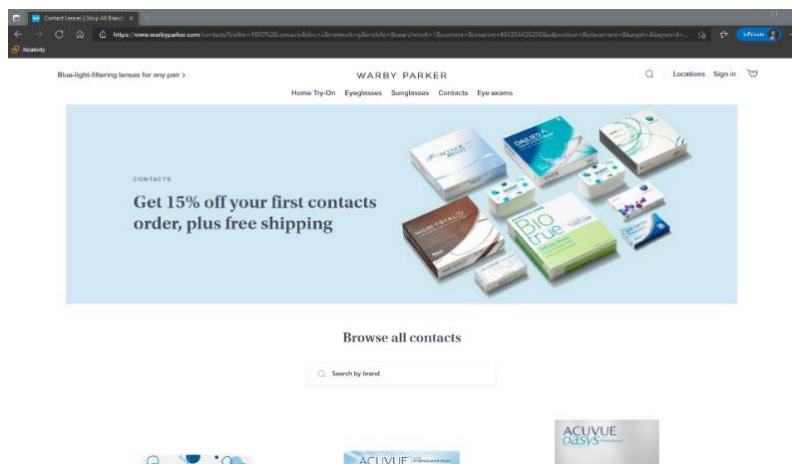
Contact Lenses | Shop All Brands ×

https://www.warbyparker.com/contacts?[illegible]

Blue-light-filtering lenses for any pair >

WARBY PARKER

Locations Sign in

Home Try-On Eyeglasses Sunglasses Contacts Eye exams

CONTACTS

Get 15% off your first contacts order, plus free shipping

DAILIES

TOTAL 1

BIO true

Browse all contacts

Search by brand

ACUVUE

ACUVUE oasys